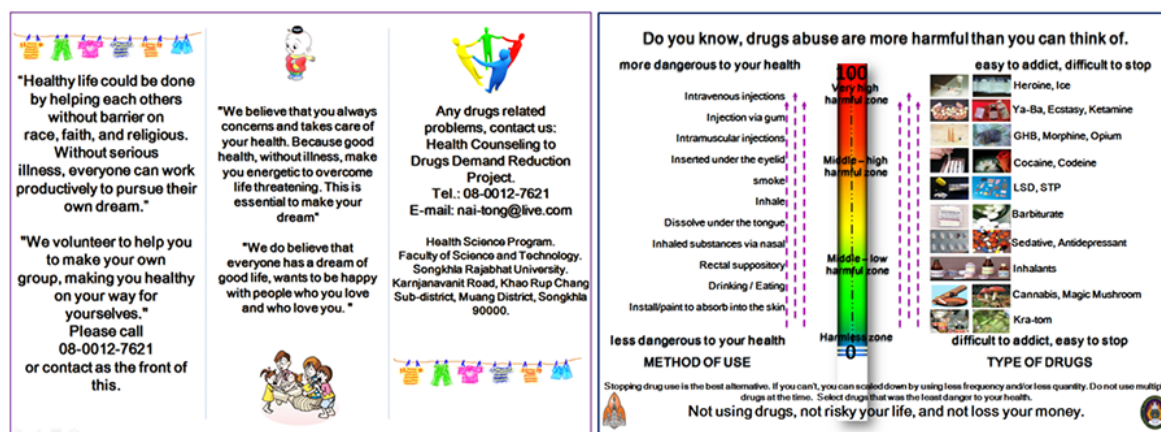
"Healthy life could be done by helping each others without barrier on race, faith, and religious. Without serious illness, everyone can work productively to pursue their own dream."

"We volunteer to help you to make your own group, making you healthy on your way for yourselves." Please call 08-0012-7621 or contact as the front of this.

"We believe that you always concerns and takes care of your health. Because good health, without illness, make you energetic to overcome life threatening. This is essential to make your dream"

"We do believe that everyone has a dream of good life, wants to be happy with people who you love and who love you. "

Any drugs related problems, contact us: Health Counseling to Drugs Demand Reduction Project.
Tel.: 08-0012-7621
E-mail: nai-tong@live.com

Health Science Program. Faculty of Science and Technology. Songkhla Rajabhat University. Karnjanavanit Road, Khao Rup Chang Sub-district, Muang District, Songkhla 90000.

Do you know, drugs abuse are more harmful than you can think of.

more dangerous to your health

easy to addict, difficult to stop

Intravenous injections
Injection via gum
Intramuscular injections
Inserted under the eyelid
smoke
Inhale
Dissolve under the tongue
Inhaled substances via nasal
Rectal suppository
Drinking / Eating
Install/paint to absorb into the skin

100
Very high harmful zone
Middle – high harmful zone
Middle – low harmful zone
Harmless zone
0

Heroine, Ice
Ya-Ba, Ecstasy, Ketamine
GHB, Morphine, Opium
Cocaine, Codeine
LSD, STP
Barbiturate
Sedative, Antidepressant
Inhalants
Cannabis, Magic Mushroom
Kra-tom

less dangerous to your health

difficult to addict, easy to stop

METHOD OF USE

TYPE OF DRUGS

Stopping drug use is the best alternative. If you can't, you can scaled down by using less frequency and/or less quantity. Do not use multip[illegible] drugs at the time. Select drugs that was the least danger to your health.

Not using drugs, not risky your life, and not loss your money.